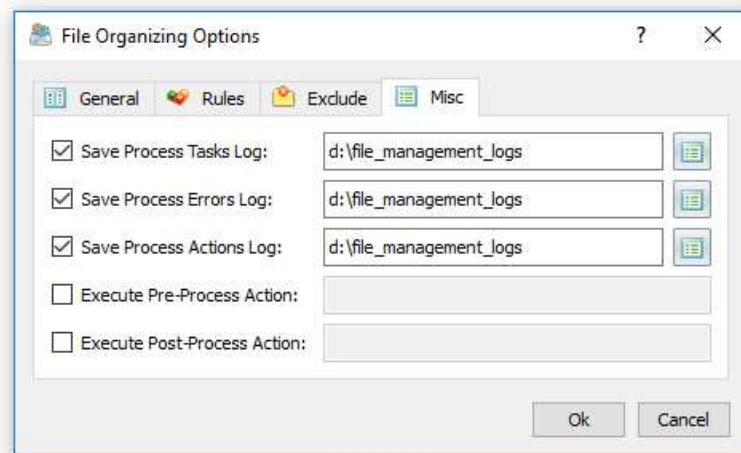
File Organizing Options ? ×

General Rules Exclude Misc

Save Process Tasks Log: d:\file_management_logs

Save Process Errors Log: d:\file_management_logs

Save Process Actions Log: d:\file_management_logs

Execute Pre-Process Action:

Execute Post-Process Action:

Ok Cancel